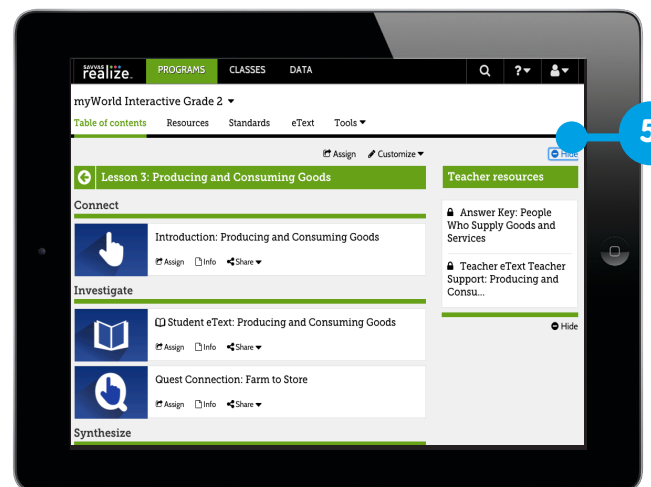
SAVVAS realize. PROGRAMS CLASSES DATA

myWorld Interactive Grade 2

Table of contents Resources Standards eText Tools

Assign Customize

Hide

5

Lesson 3: Producing and Consuming Goods

Teacher resources

Connect

Introduction: Producing and Consuming Goods

Assign Info Share

Answer Key: People Who Supply Goods and Services

Teacher eText Teacher Support: Producing and Consu...

Hide

Investigate

Student eText: Producing and Consuming Goods

Assign Info Share

Quest Connection: Farm to Store

Assign Info Share

Synthesize